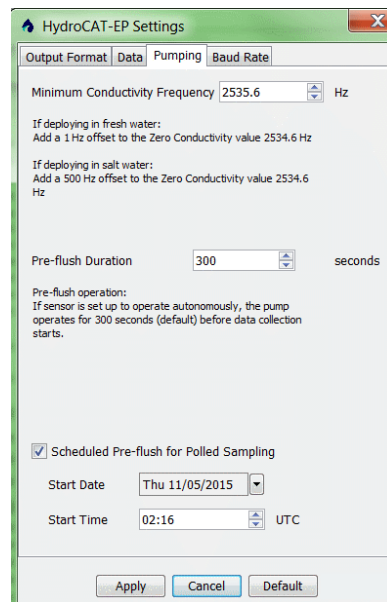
HydroCAT-EP Settings

Output Format | Data | Pumping | Baud Rate

Minimum Conductivity Frequency 2535.6 Hz

If deploying in fresh water:
Add a 1 Hz offset to the Zero Conductivity value 2534.6 Hz

If deploying in salt water:
Add a 500 Hz offset to the Zero Conductivity value 2534.6 Hz

Pre-flush Duration 300 seconds

Pre-flush operation:
If sensor is set up to operate autonomously, the pump operates for 300 seconds (default) before data collection starts.

Scheduled Pre-flush for Polled Sampling

Start Date Thu 11/05/2015

Start Time 02:16 UTC

Apply Cancel Default